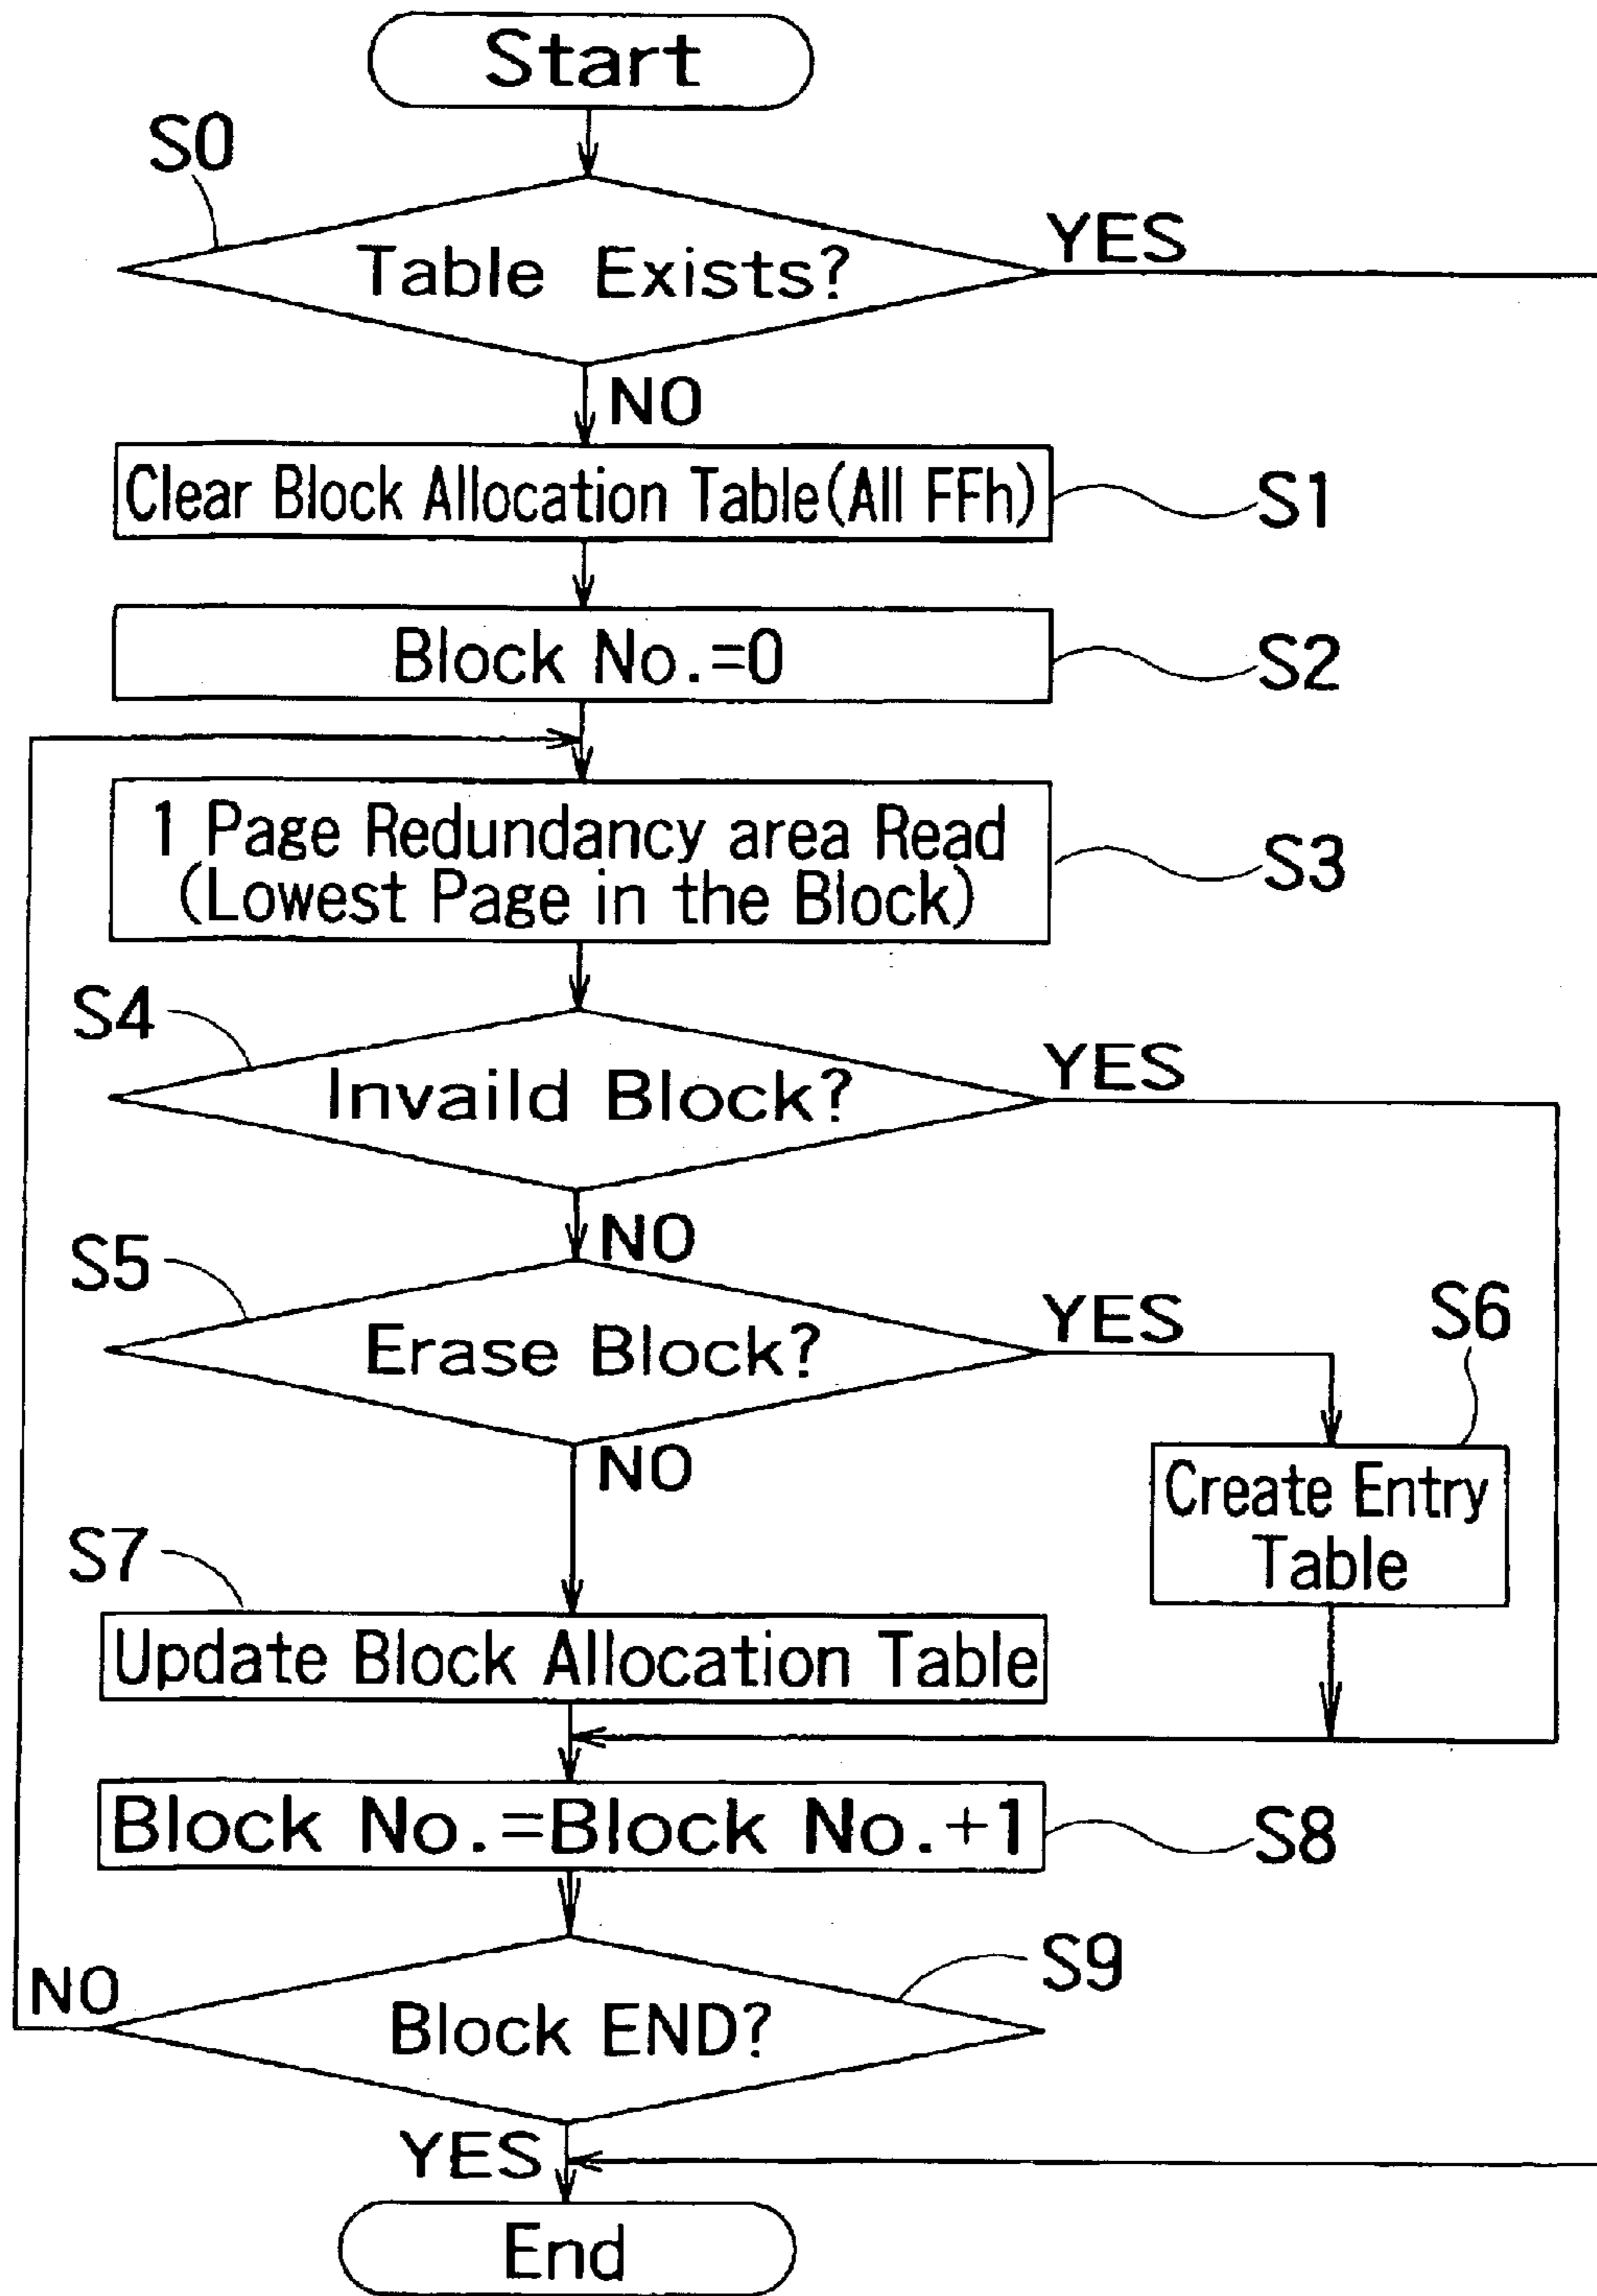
Start

S0

Table Exists?

YES

NO

Clear Block Allocation Table(All FFh)

S1

Block No.=0

S2

1 Page Redundancy area Read (Lowest Page in the Block)

S3

S4

Invaild Block?

YES

NO

S5

Erase Block?

YES

S6

NO

Create Entry Table

S7

Update Block Allocation Table

Block No.=Block No.+1

S8

S9

NO

Block END?

YES

End